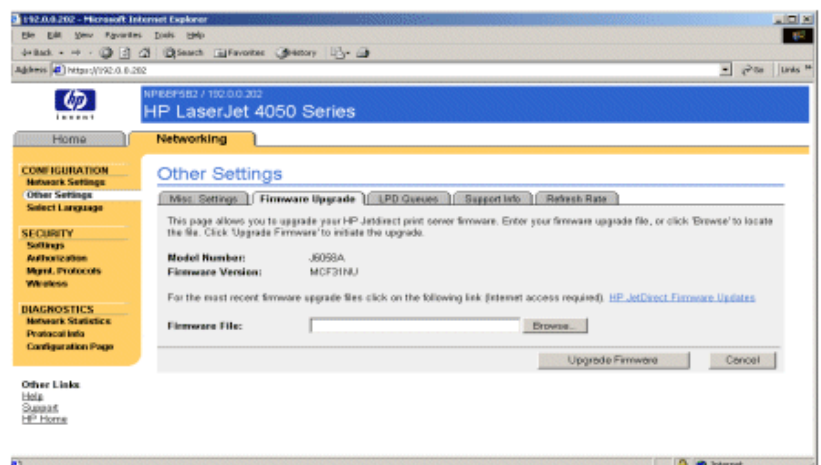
192.0.0.202 - Microsoft Internet Explorer

File Edit View Favorites Tools Help

Back Search Favorites History

Address https://192.0.0.202 Go Links

invent

NP6EF5B2 / 192.0.0.202
HP LaserJet 4050 Series

Home Networking

CONFIGURATION
Network Settings
Other Settings
Select Language

SECURITY
Settings
Authorization
Mgmt. Protocols
Wireless

DIAGNOSTICS
Network Statistics
Protocol Info
Configuration Page

Other Links
Help
Support
HP Home

Other Settings

Misc. Settings | Firmware Upgrade | LPD Queues | Support Info | Refresh Rate

This page allows you to upgrade your HP Jetdirect print server firmware. Enter your firmware upgrade file, or click 'Browse' to locate the file. Click 'Upgrade Firmware' to initiate the upgrade.

Model Number: J6058A
Firmware Version: MCF31NU

For the most recent firmware upgrade files click on the following link (Internet access required). HP JetDirect Firmware Updates

Firmware File: Browse...

Upgrade Firmware Cancel

Internet